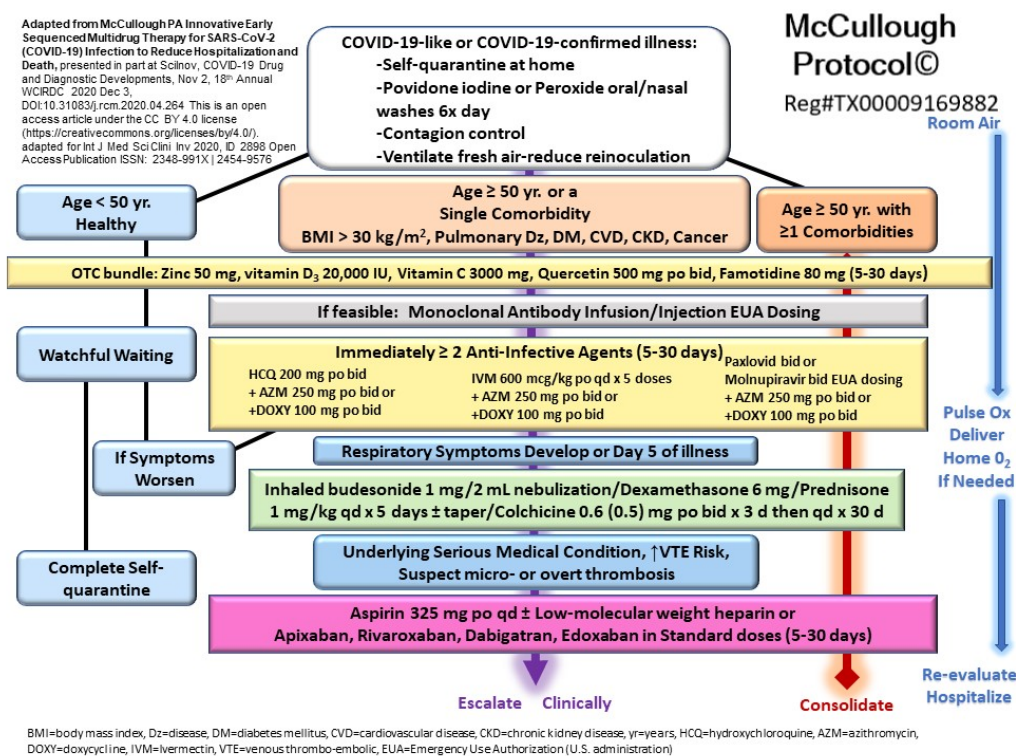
Adapted from McCullough PA Innovative Early Sequenced Multidrug Therapy for SARS-CoV-2 (COVID-19) Infection to Reduce Hospitalization and Death, presented in part at Scilnov, COVID-19 Drug and Diagnostic Developments, Nov 2, 18th Annual WCIRDC 2020 Dec 3, DOI:10.31083/j.rcm.2020.04.264 This is an open access article under the CC BY 4.0 license (https://creativecommons.org/licenses/by/4.0/). adapted for Int J Med Sci Clini Inv 2020, ID 2898 Open Access Publication ISSN: 2348-991X | 2454-9576

COVID-19-like or COVID-19-confirmed illness:
-Self-quarantine at home
-Povidone iodine or Peroxide oral/nasal washes 6x day
-Contagion control
-Ventilate fresh air-reduce reinoculation

McCullough Protocol©
Reg#TX00009169882

Room Air

Age < 50 yr. Healthy

Age ≥ 50 yr. or a Single Comorbidity
BMI > 30 kg/m$^2$, Pulmonary Dz, DM, CVD, CKD, Cancer

Age ≥ 50 yr. with ≥1 Comorbidities

OTC bundle: Zinc 50 mg, vitamin D$_3$ 20,000 IU, Vitamin C 3000 mg, Quercetin 500 mg po bid, Famotidine 80 mg (5-30 days)

If feasible: Monoclonal Antibody Infusion/Injection EUA Dosing

Watchful Waiting

Immediately ≥ 2 Anti-Infective Agents (5-30 days)
HCQ 200 mg po bid
+ AZM 250 mg po bid or
+DOXY 100 mg po bid
IVM 600 mcg/kg po qd x 5 doses
+ AZM 250 mg po bid or
+DOXY 100 mg po bid
Paxlovid bid or
Molnupiravir bid EUA dosing
+ AZM 250 mg po bid or
+DOXY 100 mg po bid

Pulse Ox Deliver Home 0$_2$ If Needed

If Symptoms Worsen

Respiratory Symptoms Develop or Day 5 of illness

Inhaled budesonide 1 mg/2 mL nebulization/Dexamethasone 6 mg/Prednisone 1 mg/kg qd x 5 days ± taper/Colchicine 0.6 (0.5) mg po bid x 3 d then qd x 30 d

Complete Self-quarantine

Underlying Serious Medical Condition, ↑VTE Risk, Suspect micro- or overt thrombosis

Aspirin 325 mg po qd ± Low-molecular weight heparin or Apixaban, Rivaroxaban, Dabigatran, Edoxaban in Standard doses (5-30 days)

Escalate Clinically

Consolidate

Re-evaluate Hospitalize

BMI=body mass index, Dz=disease, DM=diabetes mellitus, CVD=cardiovascular disease, CKD=chronic kidney disease, yr=years, HCQ=hydroxychloroquine, AZM=azithromycin, DOXY=doxycycline, IVM=Ivermectin, VTE=venous thrombo-embolic, EUA=Emergency Use Authorization (U.S. administration)